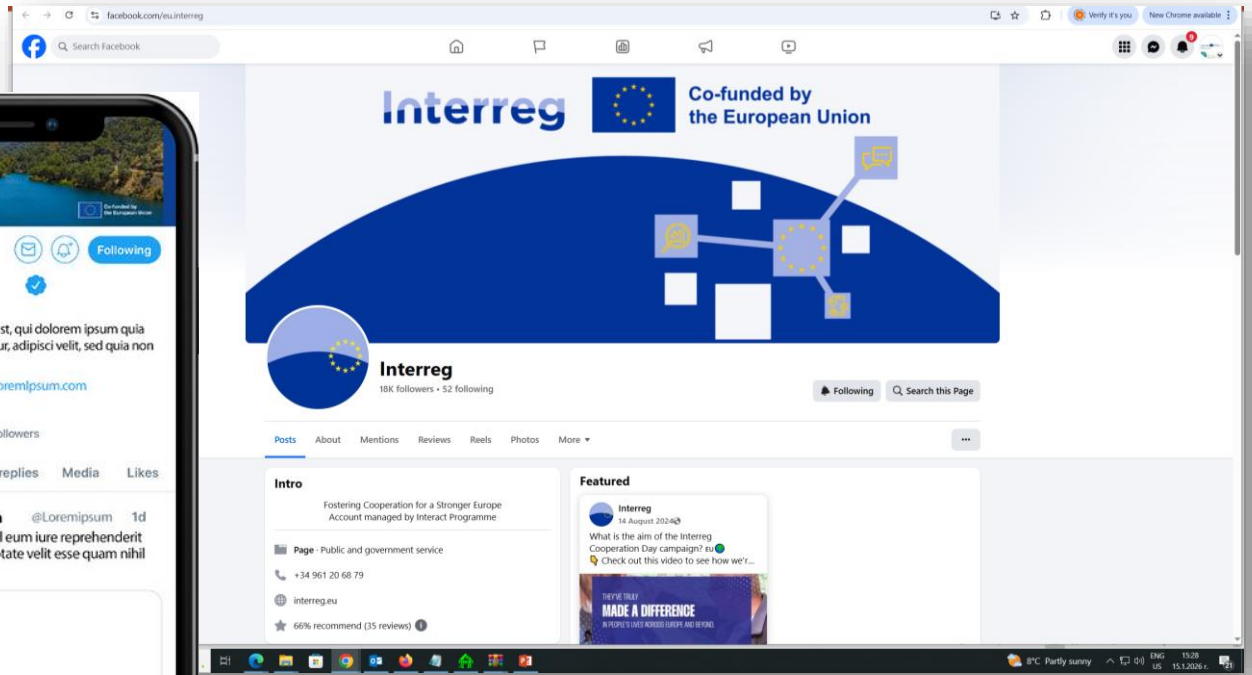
facebook.com/eu.interreg

Verify it's you

New Chrome available

Search Facebook

9

Interreg

Co-funded by the European Union

Interreg
18K followers • 52 following

Following

Search this Page

Posts About Mentions Reviews Reels Photos More

...

Intro

Fostering Cooperation for a Stronger Europe
Account managed by Interact Programme

Page · Public and government service

+34 961 20 68 79

interreg.eu

66% recommend (35 reviews)

Featured

Interreg
14 August 2024

What is the aim of the Interreg Cooperation Day campaign? eu
Check out this video to see how we'r...

THEY'VE TRULY
MADE A DIFFERENCE
IN PEOPLE'S LIVES ACROSS EUROPE AND BEYOND

Co-funded by the European Union

Following

st, qui dolorem ipsum quia
ur, adipisci velit, sed quia non

oremIpsum.com

ollowers

replies Media Likes

@Loremipsum 1d
l eum iure reprehenderit
tate velit esse quam nihil

8°C Partly sunny

ENG US

15:28
15.1.2026 г.

21